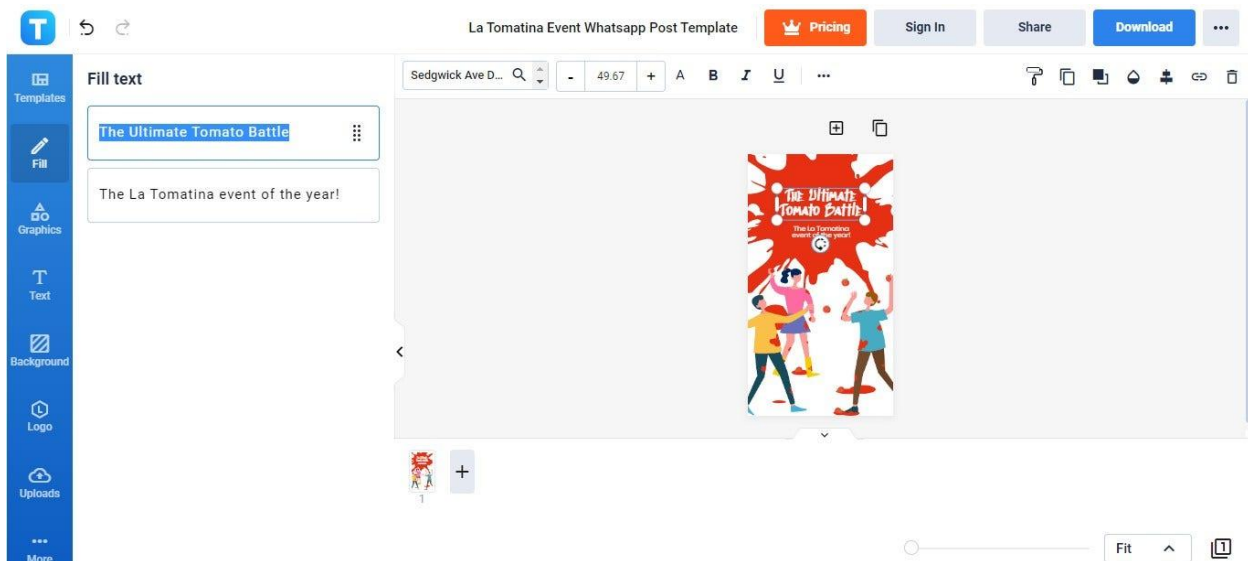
T

La Tomatina Event Whatsapp Post Template

Pricing

Sign In

Share

Download

Templates

Fill

Graphics

Text

Background

Logo

Uploads

More

Fill text

The Ultimate Tomato Battle

The La Tomatina event of the year!

Sedgwick Ave D...

-

49.67

+

A

B

I

U

...

The Ultimate Tomato Battle

The La Tomatina event of the year!

1

Fit